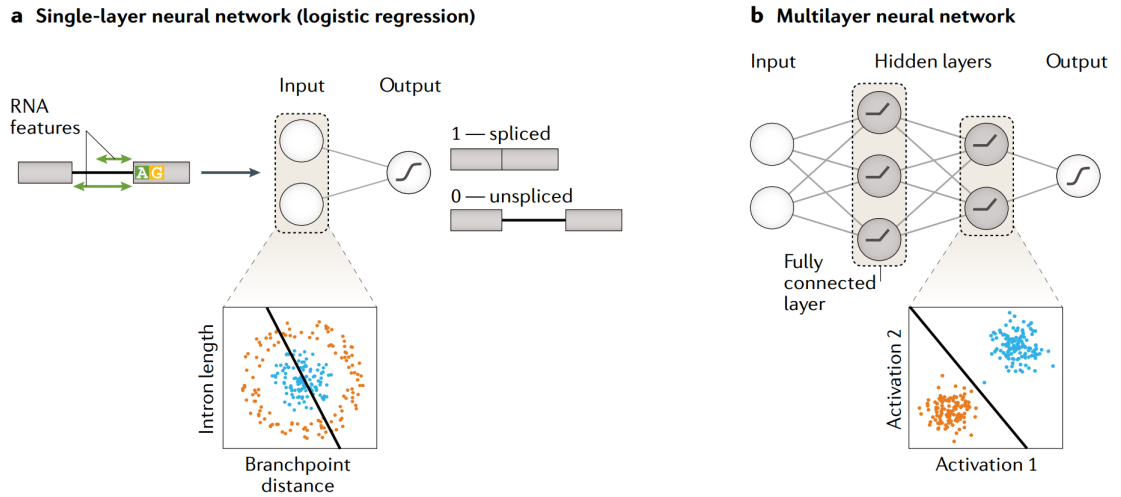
**a** Single-layer neural network (logistic regression)

RNA features

A G

Input

Output

1 — spliced

0 — unspliced

Intron length

Branchpoint distance

**b** Multilayer neural network

Input

Hidden layers

Output

Fully connected layer

Activation 2

Activation 1